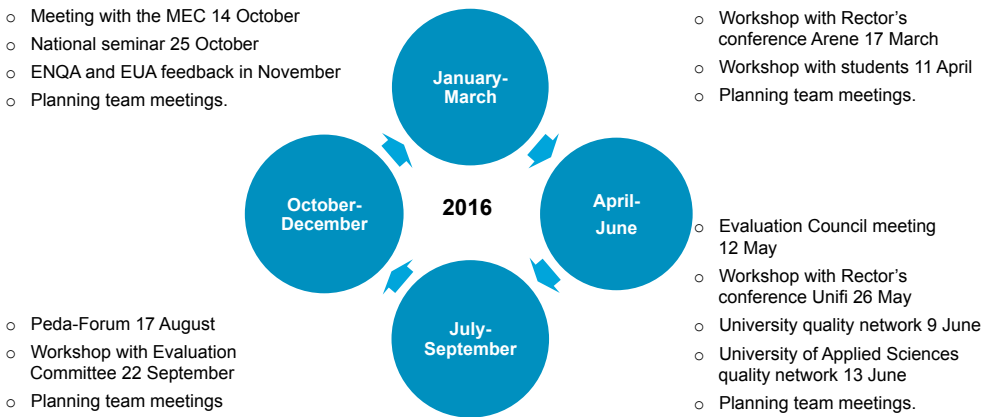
○ Meeting with the MEC 14 October
○ National seminar 25 October
○ ENQA and EUA feedback in November
○ Planning team meetings.

January-March

○ Workshop with Rector's conference Arene 17 March
○ Workshop with students 11 April
○ Planning team meetings.

October-December

2016

April-June

○ Evaluation Council meeting 12 May
○ Workshop with Rector's conference Unifi 26 May
○ University quality network 9 June
○ University of Applied Sciences quality network 13 June
○ Planning team meetings.

July-September

○ Peda-Forum 17 August
○ Workshop with Evaluation Committee 22 September
○ Planning team meetings